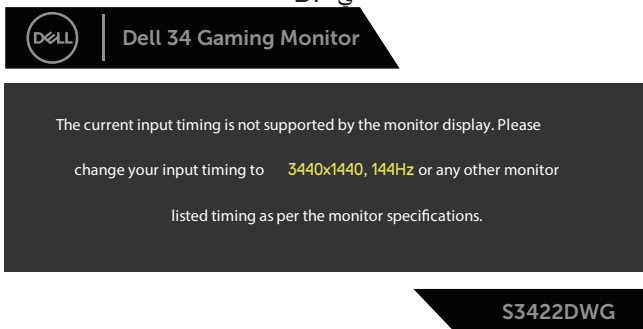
DELL

Dell 34 Gaming Monitor

The current input timing is not supported by the monitor display. Please change your input timing to 3440x1440, 144Hz or any other monitor listed timing as per the monitor specifications.

S3422DWG